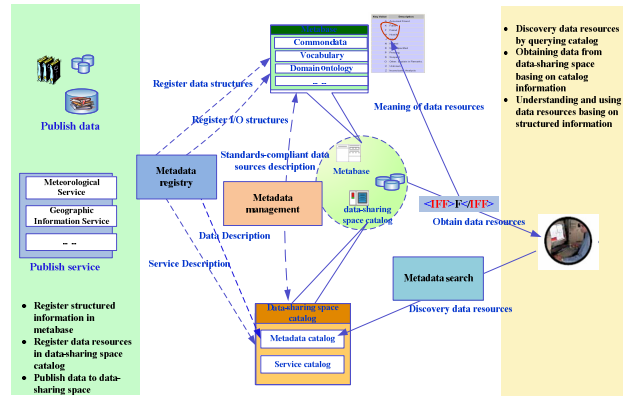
Publish data

Meteorological Service

Geographic Information Service

-- --

Publish service

- Register structured information in metabase
- Register data resources in data-sharing space catalog
- Publish data to data-sharing space

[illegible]

Commondata

Vocabulary

Domain Ontology

-- --

Register data structures

Register I/O structures

Metadata registry

Standards-compliant data sources description

Metadata management

Metabase

data-sharing space catalog

Data Description

Service Description

Data-sharing space catalog

Metadata catalog

Service catalog

Meaning of data resources

<IFF>F</IFF>

Obtain data resources

Metadata search

Discovery data resources

- Discovery data resources by querying catalog
- Obtaining data from data-sharing space basing on catalog information
- Understanding and using data resources basing on structured information